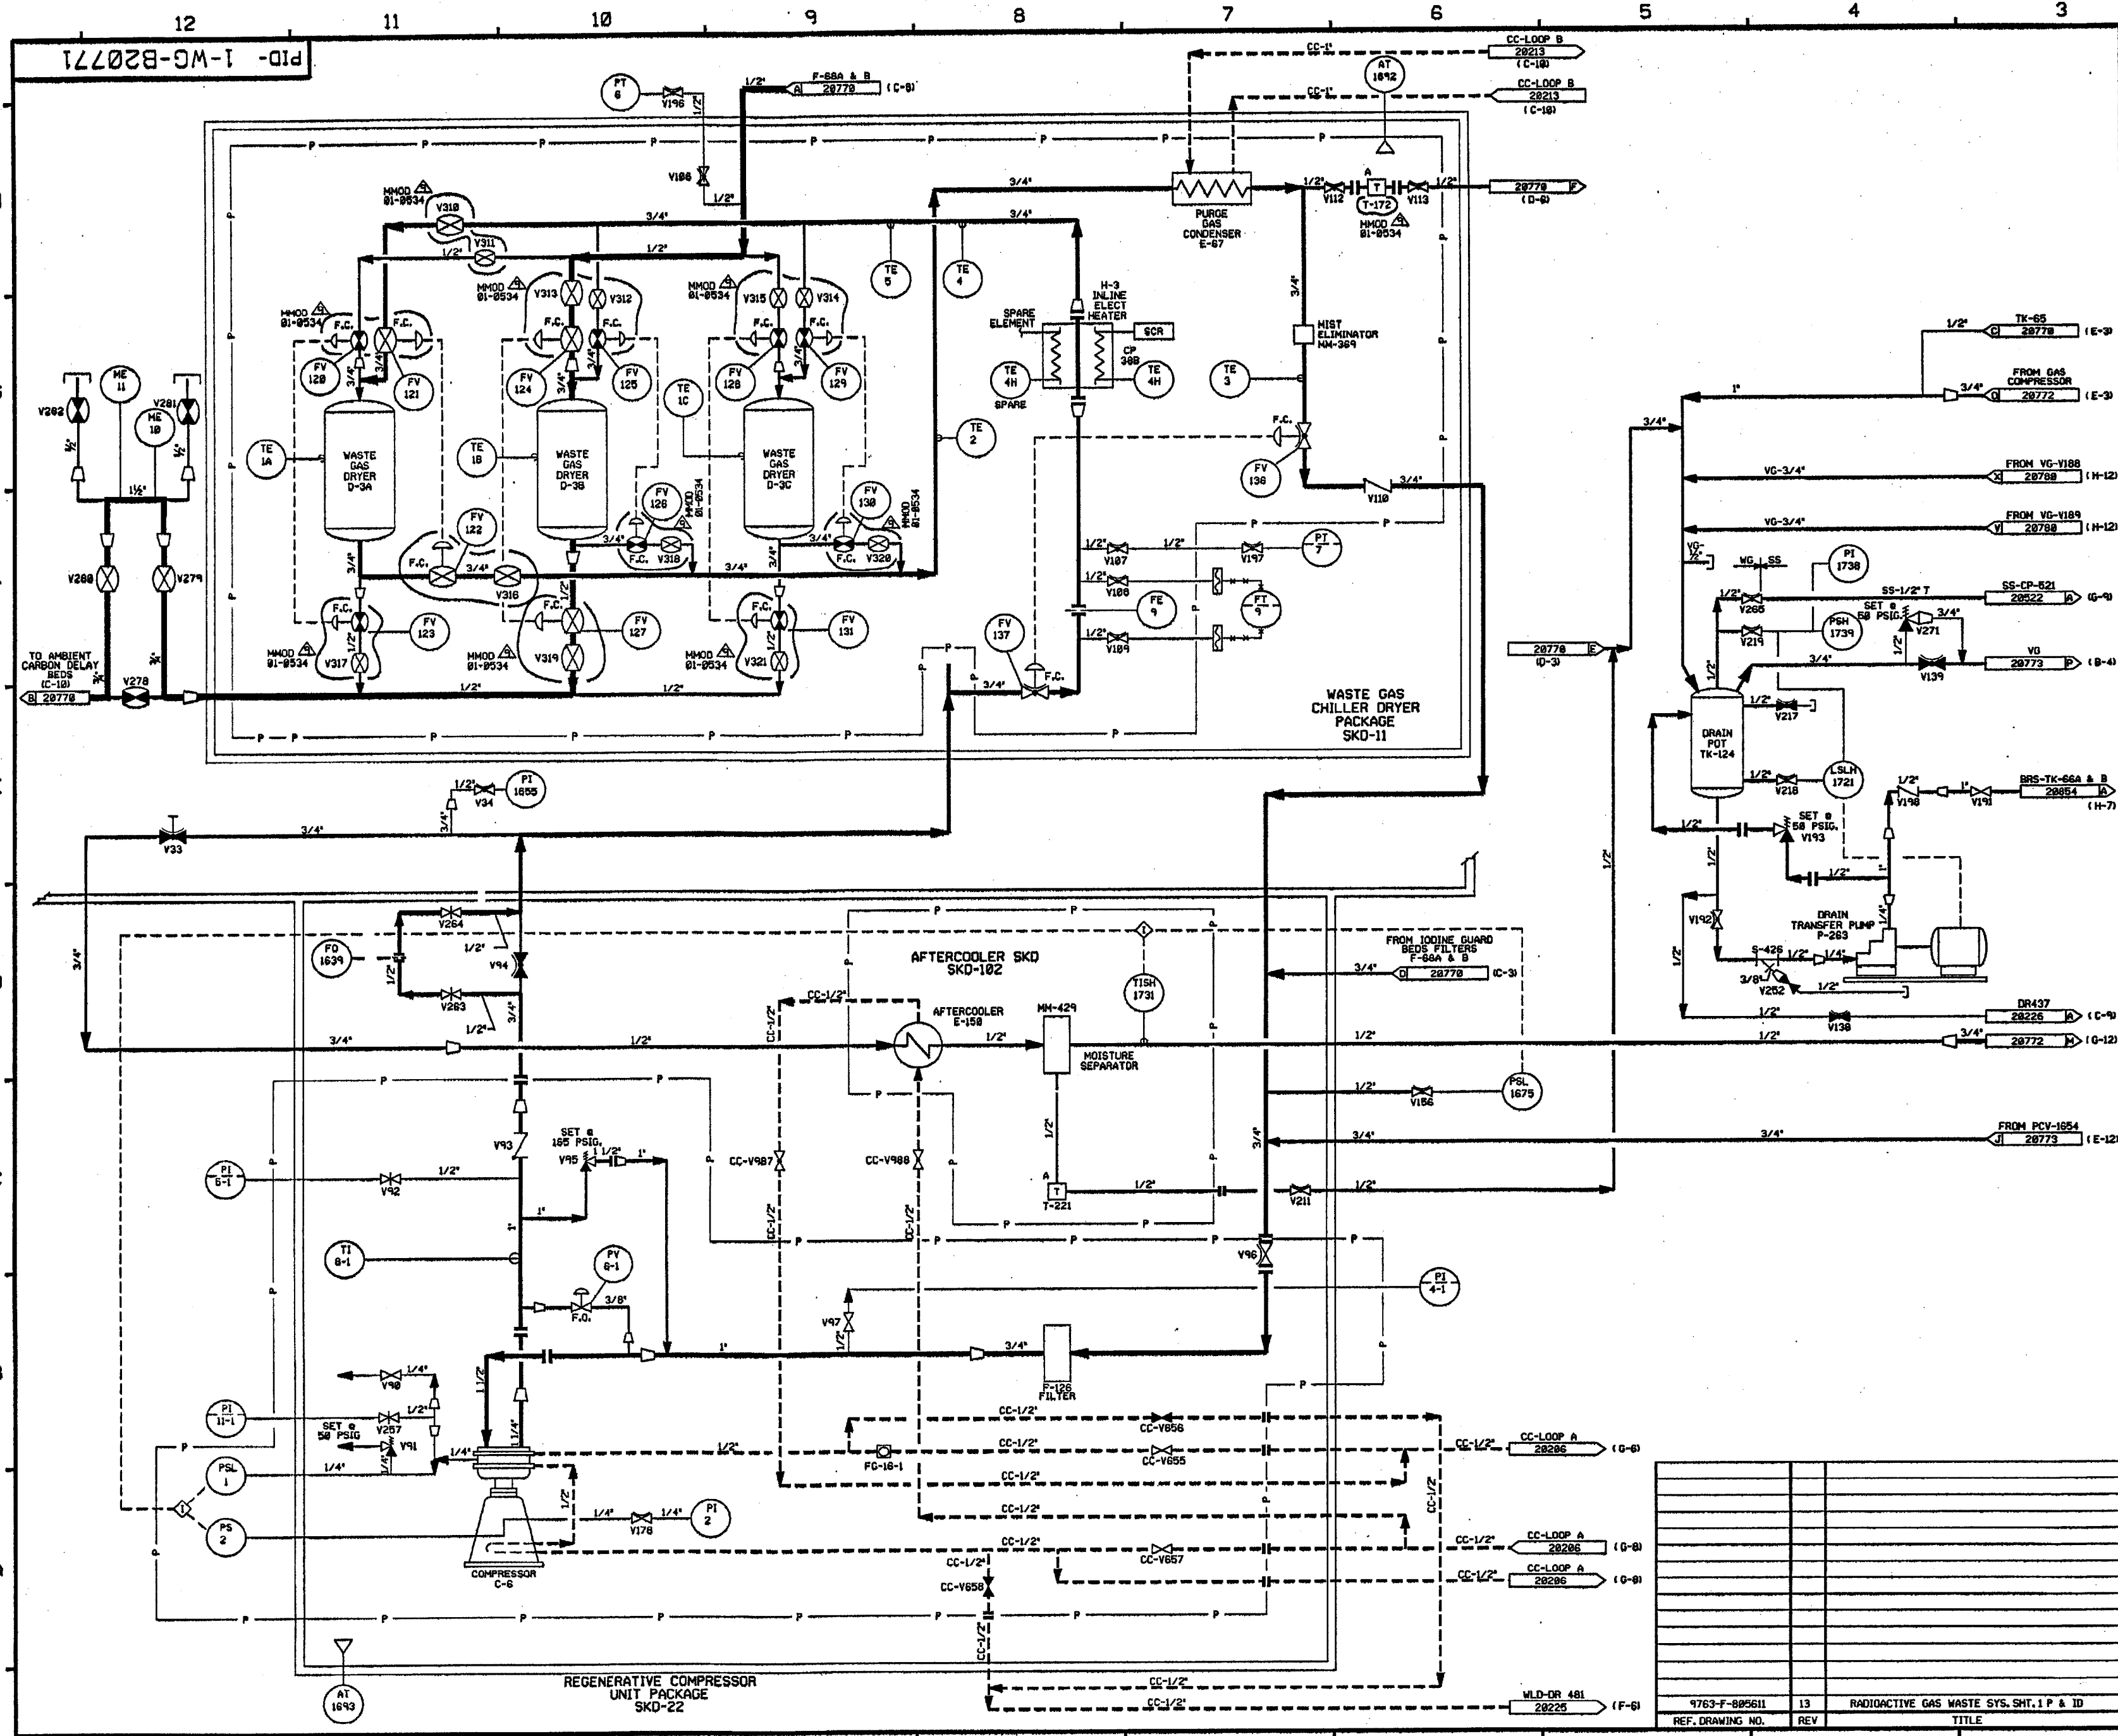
12 11 10 9 8 7 6 5 4 3

PID- 1-WG-B20771

CC-LOOP B 20213 (C-10)
CC-1"
AT 1892
CC-LOOP B 20213 (C-10)
CC-1"
PT 6
V196
1/2"
F-68A & B
A 20770 (C-8)
V198
1/2"
3/4"
PURGE GAS CONDENSER E-67
1/2" V112 T-172 V113 1/2" 20770 F (D-6)
MMOD 01-0534
MMOD 01-0534 V310 V311
3/4" 1/2" 3/4"
TE 5
TE 4
MMOD 01-0534 V313 V312
MMOD 01-0534 V315 V314
H-3 INLINE ELECT HEATER
SPARE ELEMENT
SCR
CP 388
MIST ELIMINATOR MM-369
MMOD 01-0534 F.C. F.C.
FV 120 FV 121
FV 124 FV 125
FV 128 FV 129
TE 4H SPARE
TE 4H
TE 3
TE 1C
TE 1A
WASTE GAS DRYER D-3A
TE 1B
WASTE GAS DRYER D-3B
WASTE GAS DRYER D-3C
TE 2
F.C.
FV 136
V110 3/4"
ME 11
ME 10
V282 V281
1½"
FV 126
MMOD 01-0534
FV 130
MMOD 01-0534
FV 122
F.C.
3/4" V316 3/4" F.C. V318 3/4" 3/4" F.C. V320
1/2" V107 1/2" V197 PT 7
V280 V279
F.C. FV 123
F.C. FV 127
F.C. FV 131
1/2" V108 FE 9 FT 9
FV 137
1/2" V109
MMOD 01-0534 V317
MMOD 01-0534 V319
MMOD 01-0534 V321
TO AMBIENT CARBON DELAY BEDS (C-10)
B 20770
V278
1/2" 1/2"
3/4" F.C.
WASTE GAS CHILLER DRYER PACKAGE SKD-11
P
TK-65 1/2" C 20770 (E-3)
FROM GAS COMPRESSOR 3/4" Q 20772 (E-3)
1"
3/4"
VG-3/4" FROM VG-V188 X 20780 (H-12)
VG-3/4" FROM VG-V189 Y 20780 (H-12)
VG-1/2"
WG SS
PI 1738
SS-1/2" T
SS-CP-521 20522 A (G-9)
1/2" V265
SET @ 58 PSIG. V271 3/4"
V219 PSH 1739
20770 E (D-3)
3/4" VG 20773 P (B-4)
V139
DRAIN POT TK-124
1/2" V217
1/2" V218 LSLH 1721
1/2" V198 1" V191 BRS-TK-66A & B 20854 A (H-7)
1/2" SET @ 58 PSIG. V193
1/2" 1"
V192
DRAIN TRANSFER PUMP P-263
S-426 1/2" 1/4"
3/8" V252 1/2"
DR437 1/2" V138 20226 A (C-9)
1/2" 3/4" 20772 H (G-12)
1/2" V34 PI 1655
3/4" V33 3/4"
V264 1/2"
FO 1639
1/2" V94
V263 1/2" 3/4"
P
AFTERCOOLER SKD SKD-102
CC-1/2"
AFTERCOOLER E-158
MM-429
TISH 1731
FROM IODINE GUARD BEDS FILTERS F-68A & B
3/4" D 20770 (C-3)
3/4" 1/2" 1/2"
MOISTURE SEPARATOR
1/2" V186 PSL 1675
FROM PCV-1654 3/4" 3/4" J 20773 (E-12)
PI 6-1 1/2" V92
V93
SET @ 165 PSIG. V95 1/2" 1"
CC-V987 CC-V988
A T T-221 1/2" V211 1/2"
TI 8-1
1"
PY 8-1
F.O. 3/8"
V96
PI 4-1
V97 1/2"
1" 3/4" F-126 FILTER
V90 1/4"
PI 11-1
SET @ 50 PSIG V257 1/2" V91
1/4" 1/4"
PSL 1
PS 2
CC-1/2" CC-V656
FG-18-1 CC-1/2" CC-V655
CC-1/2" CC-LOOP A 20206 (G-6)
CC-1/2"
1/4" V178 1/4" PI 2
CC-1/2"
CC-1/2" CC-V657
CC-LOOP A 20206 (G-8)
CC-1/2"
CC-V658
CC-1/2" CC-LOOP A 20206 (G-8)
COMPRESSOR C-6
AT 1693
REGENERATIVE COMPRESSOR UNIT PACKAGE SKD-22
CC-1/2"
CC-1/2"
WLD-DR 481 20225 (F-6)

| | | |
|---|---|---|
| 9763-F-805611 | 13 | RADIOACTIVE GAS WASTE SYS. SHT.1 P & ID |
| REF. DRAWING NO. | REV | TITLE |